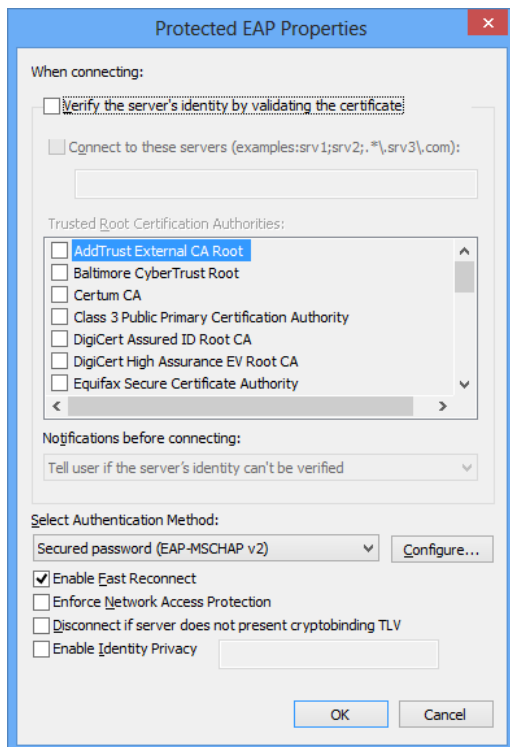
Protected EAP Properties

When connecting:

Verify the server's identity by validating the certificate

Connect to these servers (examples:srv1;srv2;.*\.srv3\.com):

Trusted Root Certification Authorities:

AddTrust External CA Root
Baltimore CyberTrust Root
Certum CA
Class 3 Public Primary Certification Authority
DigiCert Assured ID Root CA
DigiCert High Assurance EV Root CA
Equifax Secure Certificate Authority

Notifications before connecting:

Tell user if the server's identity can't be verified

Select Authentication Method:

Secured password (EAP-MSCHAP v2)

Configure...

Enable Fast Reconnect
Enforce Network Access Protection
Disconnect if server does not present cryptobinding TLV
Enable Identity Privacy

OK
Cancel